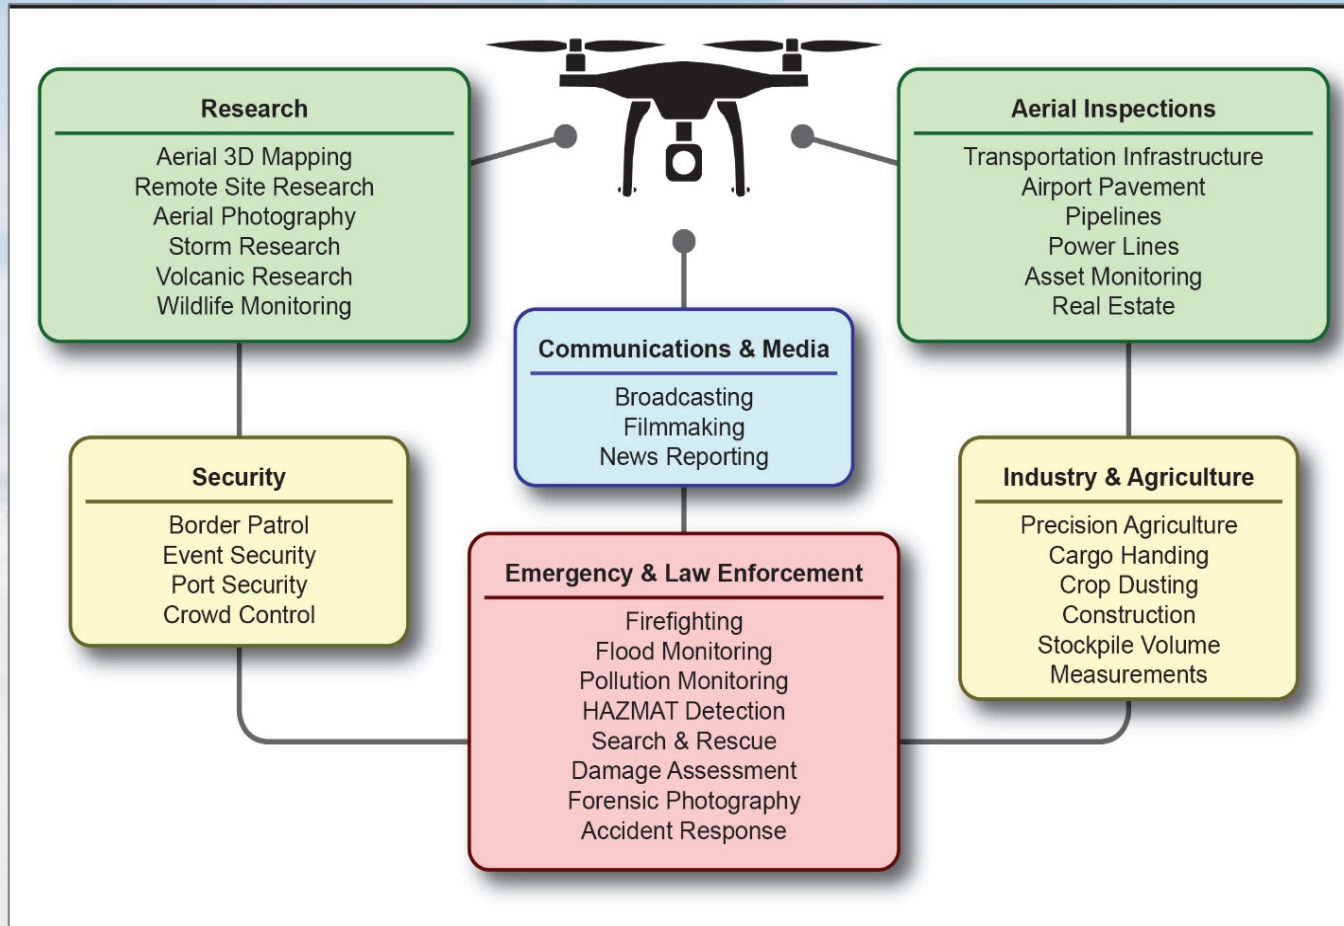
Research
Aerial 3D Mapping
Remote Site Research
Aerial Photography
Storm Research
Volcanic Research
Wildlife Monitoring

Aerial Inspections
Transportation Infrastructure
Airport Pavement
Pipelines
Power Lines
Asset Monitoring
Real Estate

Communications & Media
Broadcasting
Filmmaking
News Reporting

Security
Border Patrol
Event Security
Port Security
Crowd Control

Industry & Agriculture
Precision Agriculture
Cargo Handing
Crop Dusting
Construction
Stockpile Volume Measurements

Emergency & Law Enforcement
Firefighting
Flood Monitoring
Pollution Monitoring
HAZMAT Detection
Search & Rescue
Damage Assessment
Forensic Photography
Accident Response